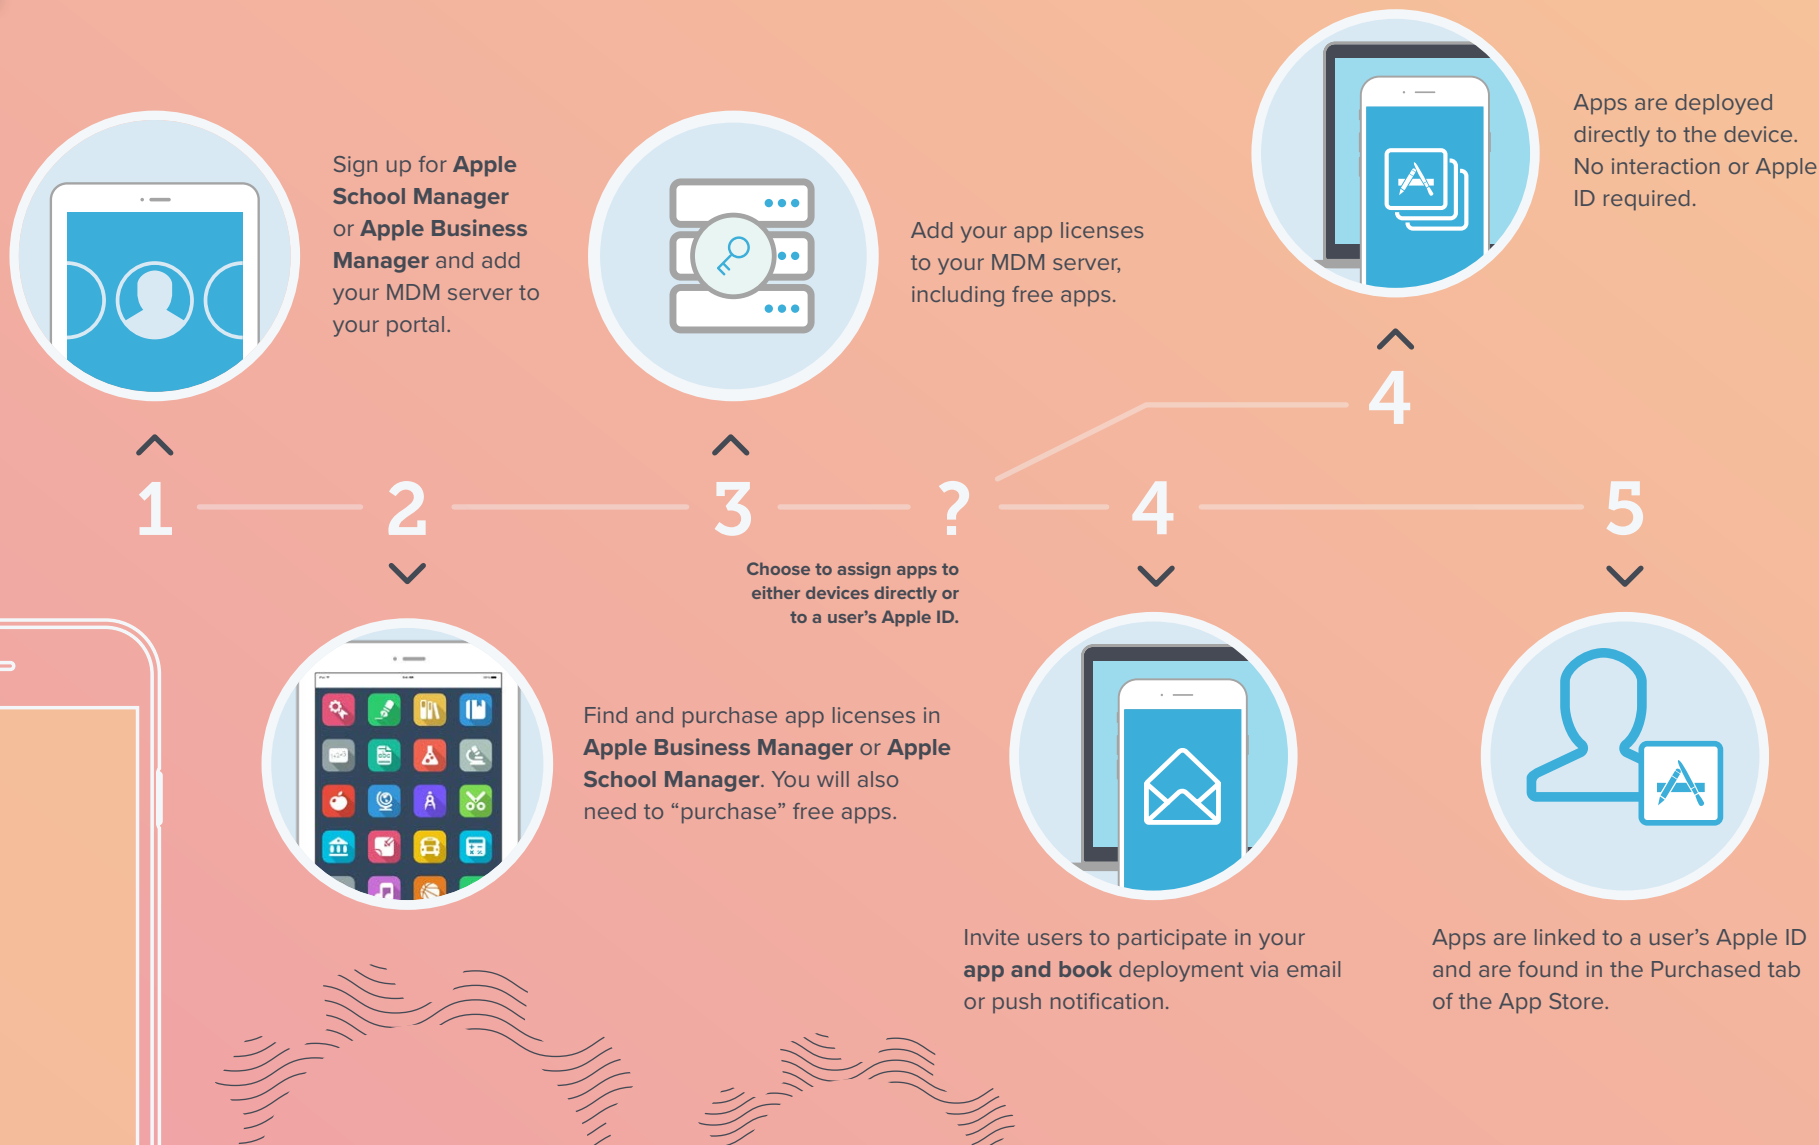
Sign up for **Apple School Manager** or **Apple Business Manager** and add your MDM server to your portal.

Add your app licenses to your MDM server, including free apps.

Apps are deployed directly to the device. No interaction or Apple ID required.

4

1 2 3 ? 4 5

Choose to assign apps to either devices directly or to a user's Apple ID.

Find and purchase app licenses in **Apple Business Manager** or **Apple School Manager**. You will also need to "purchase" free apps.

Invite users to participate in your **app and book** deployment via email or push notification.

Apps are linked to a user's Apple ID and are found in the Purchased tab of the App Store.